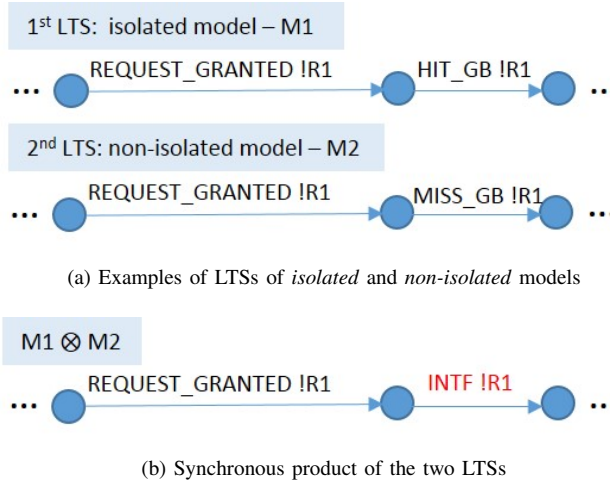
1$^{st}$ LTS: isolated model – M1

... REQUEST_GRANTED !R1 HIT_GB !R1

2$^{nd}$ LTS: non-isolated model – M2

... REQUEST_GRANTED !R1 MISS_GB !R1 ...

(a) Examples of LTSs of *isolated* and *non-isolated* models

M1 $\otimes$ M2

... REQUEST_GRANTED !R1 INTF !R1 ...

(b) Synchronous product of the two LTSs